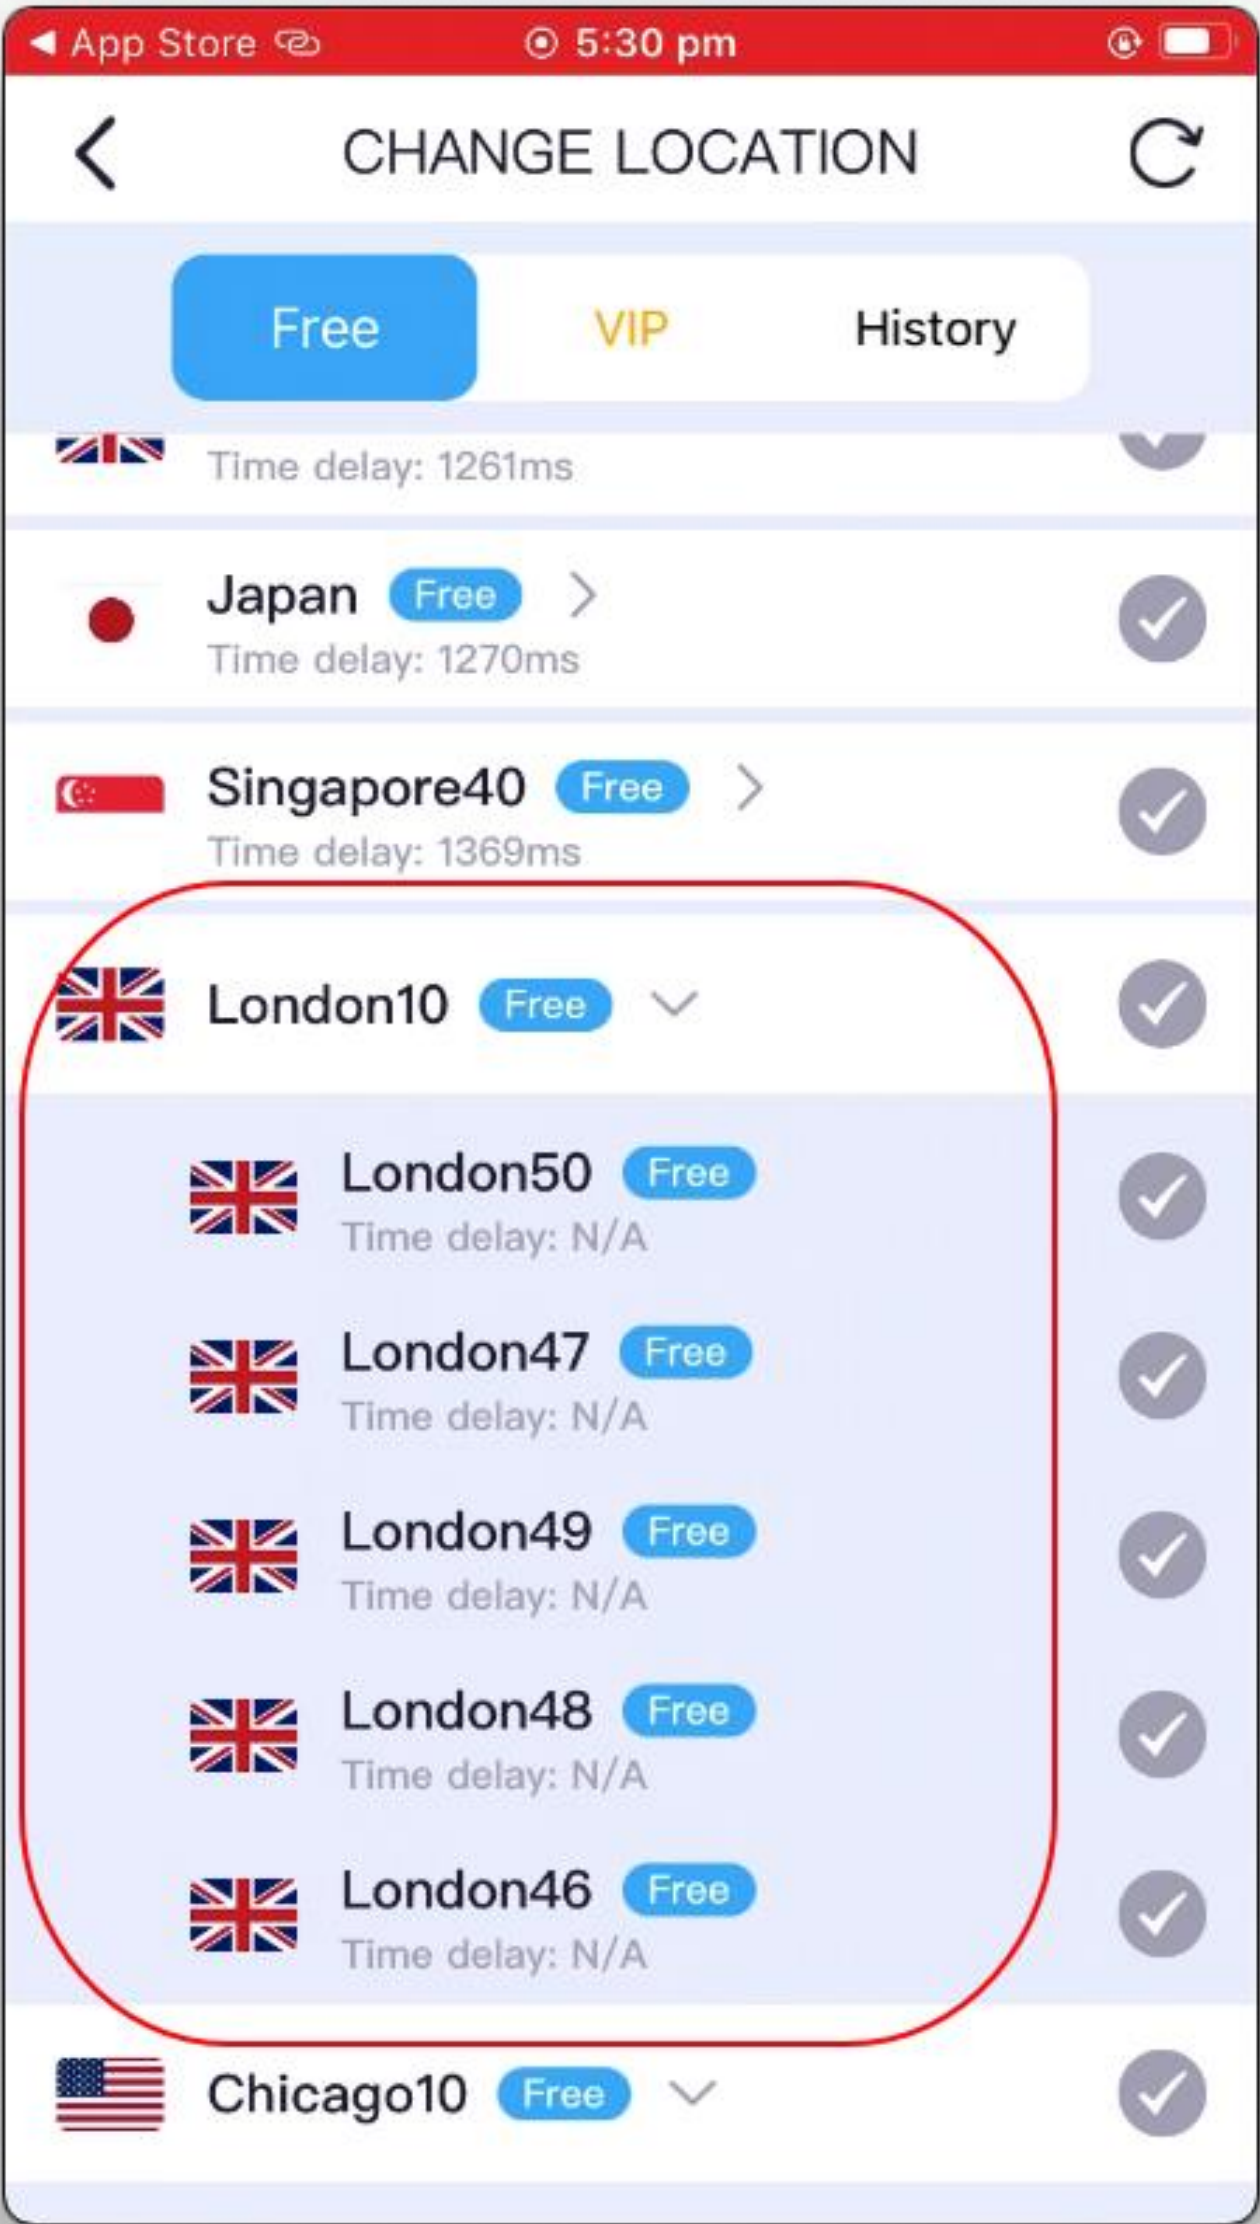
◀ App Store 5:30 pm

CHANGE LOCATION

Free VIP History

Time delay: 1261ms

Japan Free
Time delay: 1270ms

Singapore40 Free
Time delay: 1369ms

London10 Free

London50 Free
Time delay: N/A

London47 Free
Time delay: N/A

London49 Free
Time delay: N/A

London48 Free
Time delay: N/A

London46 Free
Time delay: N/A

Chicago10 Free